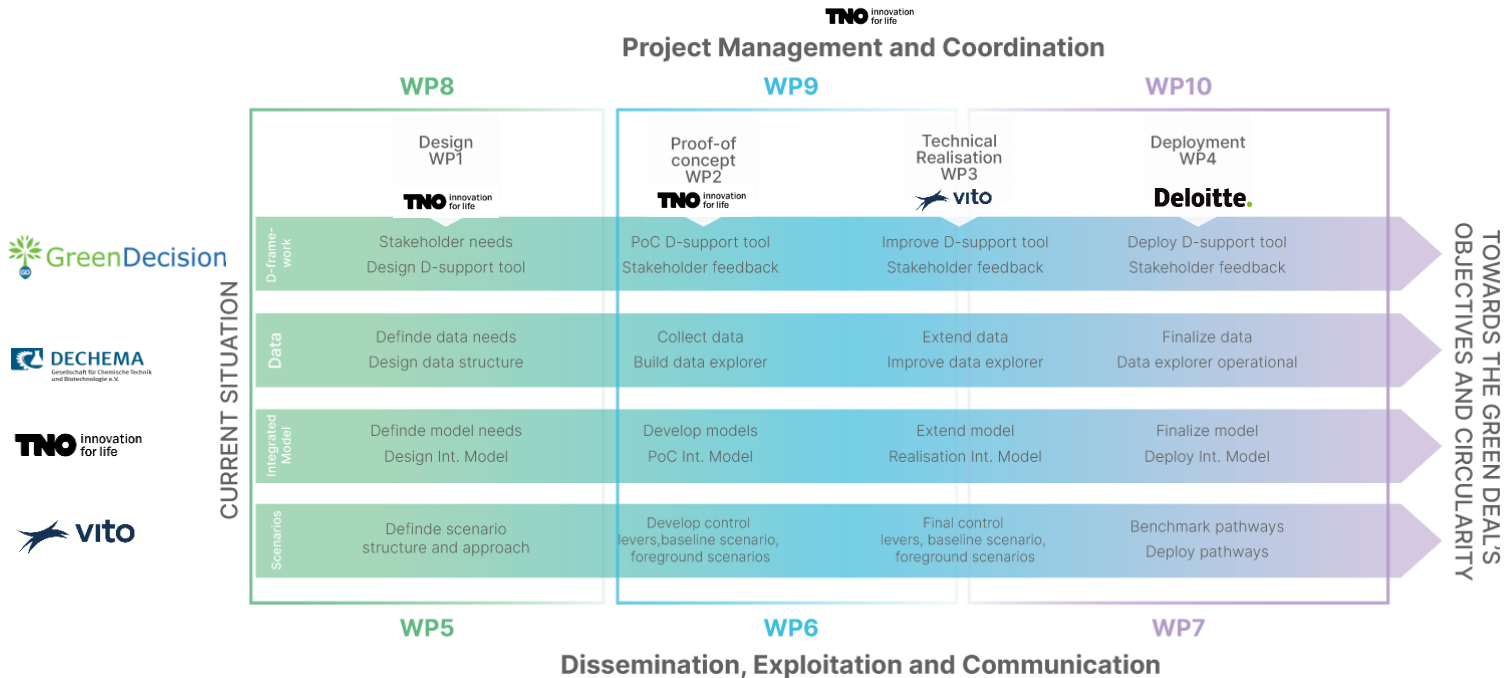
TNO innovation for life

Project Management and Coordination

WP8

WP9

WP10

Design WP1

TNO innovation for life

Proof-of concept WP2

TNO innovation for life

Technical Realisation WP3

vito

Deployment WP4

Deloitte.

GreenDecision

DECHEMA Gesellschaft für Chemische Technik und Biotechnologie e.V.

TNO innovation for life

vito

CURRENT SITUATION

D-frame-work

Stakeholder needs
Design D-support tool

PoC D-support tool
Stakeholder feedback

Improve D-support tool
Stakeholder feedback

Deploy D-support tool
Stakeholder feedback

Data

Definde data needs
Design data structure

Collect data
Build data explorer

Extend data
Improve data explorer

Finalize data
Data explorer operational

Integrated Model

Definde model needs
Design Int. Model

Develop models
PoC Int. Model

Extend model
Realisation Int. Model

Finalize model
Deploy Int. Model

Scenarios

Definde scenario structure and approach

Develop control levers,baseline scenario, foreground scenarios

Final control levers, baseline scenario, foreground scenarios

Benchmark pathways
Deploy pathways

TOWARDS THE GREEN DEAL'S OBJECTIVES AND CIRCULARITY

WP5

WP6

WP7

Dissemination, Exploitation and Communication